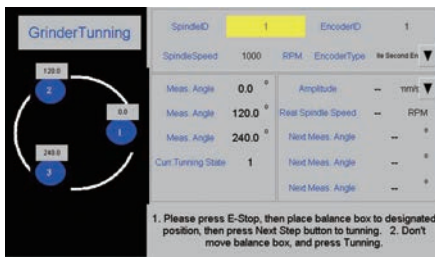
GrinderTunning

120.0
2
0.0
1
240.0
3

SpindleID 1 EncoderID 1

SpindleSpeed 1000 RPM EncoderType lle Second En

Meas. Angle 0.0 °
Meas. Angle 120.0 °
Meas. Angle 240.0 °
Curr.Tunning State 1

Amplitude -- mm/s
Real Spindle Speed -- RPM
Next Meas. Angle -- °
Next Meas. Angle -- °
Next Meas. Angle -- °

1. Please press E-Stop, then place balance box to designated position, then press Next Step button to tunning. 2. Don't move balance box, and press Tunning.